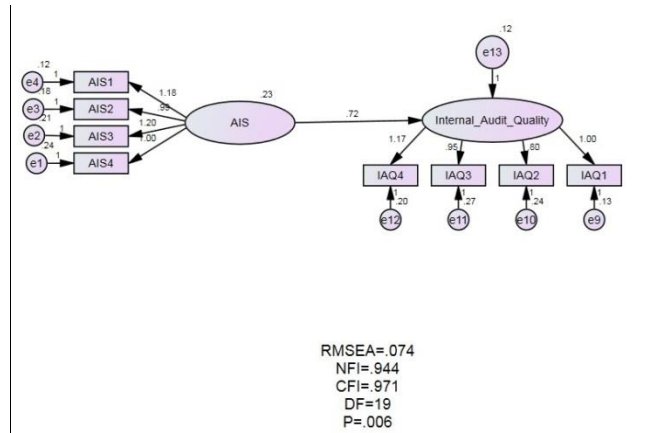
.12
e13
1
.12
e4
1
AIS1
.18
e3
1
AIS2
.21
e2
1
AIS3
.24
e1
1
AIS4
1.18
.99
1.20
1.00
.23
AIS
.72
Internal_Audit_Quality
1.17
.95
.80
1.00
IAQ4
IAQ3
IAQ2
IAQ1
1
.20
e12
1
.27
e11
1
.24
e10
1
.13
e9

RMSEA=.074
NFI=.944
CFI=.971
DF=19
P=.006